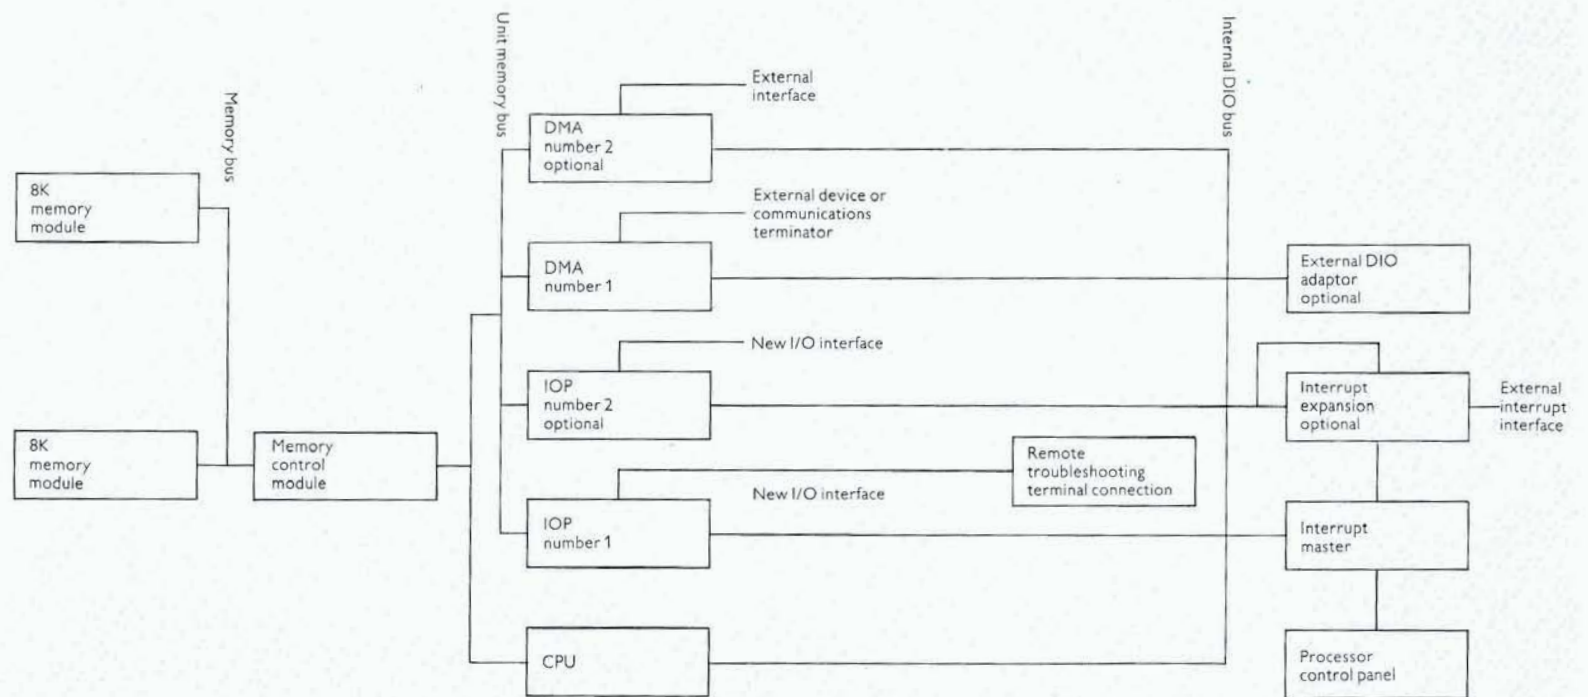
Memory bus

Unit memory bus

Internal DIO bus

8K memory module

8K memory module

Memory control module

External interface

DMA number 2 optional

External device or communications terminator

DMA number 1

New I/O interface

IOP number 2 optional

Remote troubleshooting terminal connection

New I/O interface

IOP number 1

CPU

External DIO adaptor optional

Interrupt expansion optional

External interrupt interface

Interrupt master

Processor control panel